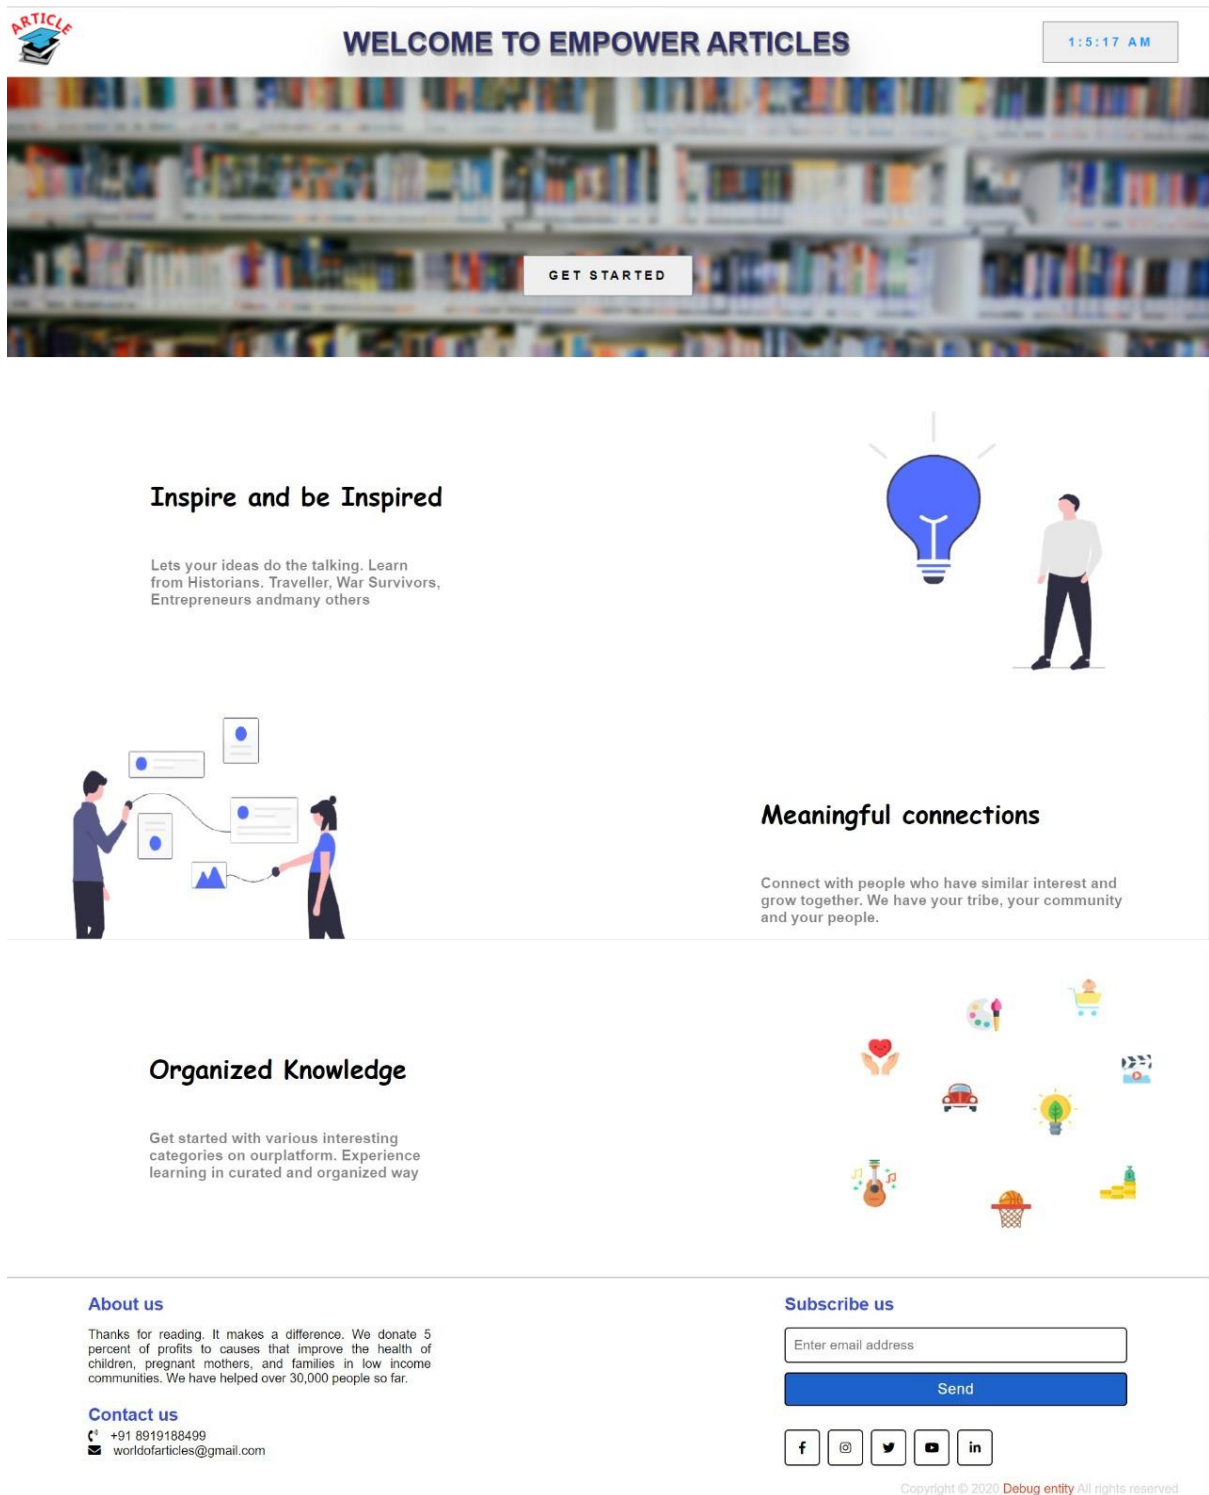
ARTICLE

WELCOME TO EMPOWER ARTICLES

1:5:17 AM

GET STARTED

Inspire and be Inspired

Lets your ideas do the talking. Learn from Historians. Traveller, War Survivors, Entrepreneurs andmany others

Meaningful connections

Connect with people who have similar interest and grow together. We have your tribe, your community and your people.

Organized Knowledge

Get started with various interesting categories on ourplatform. Experience learning in curated and organized way

About us

Thanks for reading. It makes a difference. We donate 5 percent of profits to causes that improve the health of children, pregnant mothers, and families in low income communities. We have helped over 30,000 people so far.

Contact us

+91 8919188499

worldofarticles@gmail.com

Subscribe us

Enter email address

Send

f in

Copyright © 2020 Debug entity All rights reserved